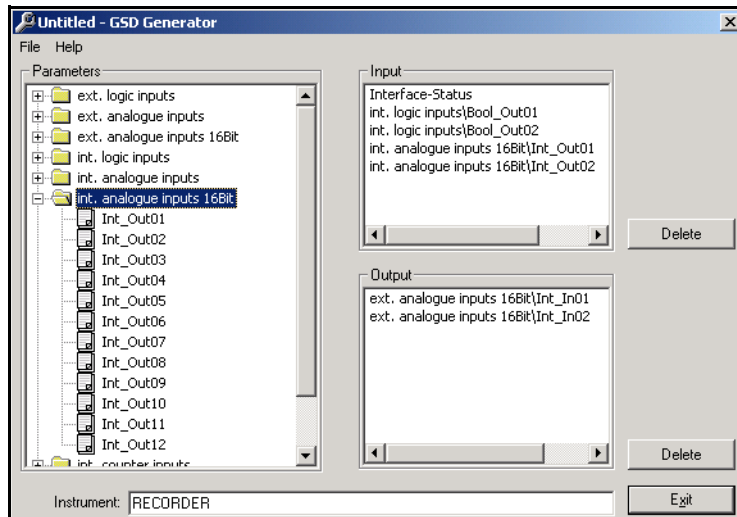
Untitled - GSD Generator
File Help
Parameters
ext. logic inputs
ext. analogue inputs
ext. analogue inputs 16Bit
int. logic inputs
int. analogue inputs
int. analogue inputs 16Bit
Int_Out01
Int_Out02
Int_Out03
Int_Out04
Int_Out05
Int_Out06
Int_Out07
Int_Out08
Int_Out09
Int_Out10
Int_Out11
Int_Out12
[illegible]

Input
Interface-Status
int. logic inputs\Bool_Out01
int. logic inputs\Bool_Out02
int. analogue inputs 16Bit\Int_Out01
int. analogue inputs 16Bit\Int_Out02

Delete

Output
ext. analogue inputs 16Bit\Int_In01
ext. analogue inputs 16Bit\Int_In02

Delete

Instrument: RECORDER

Exit